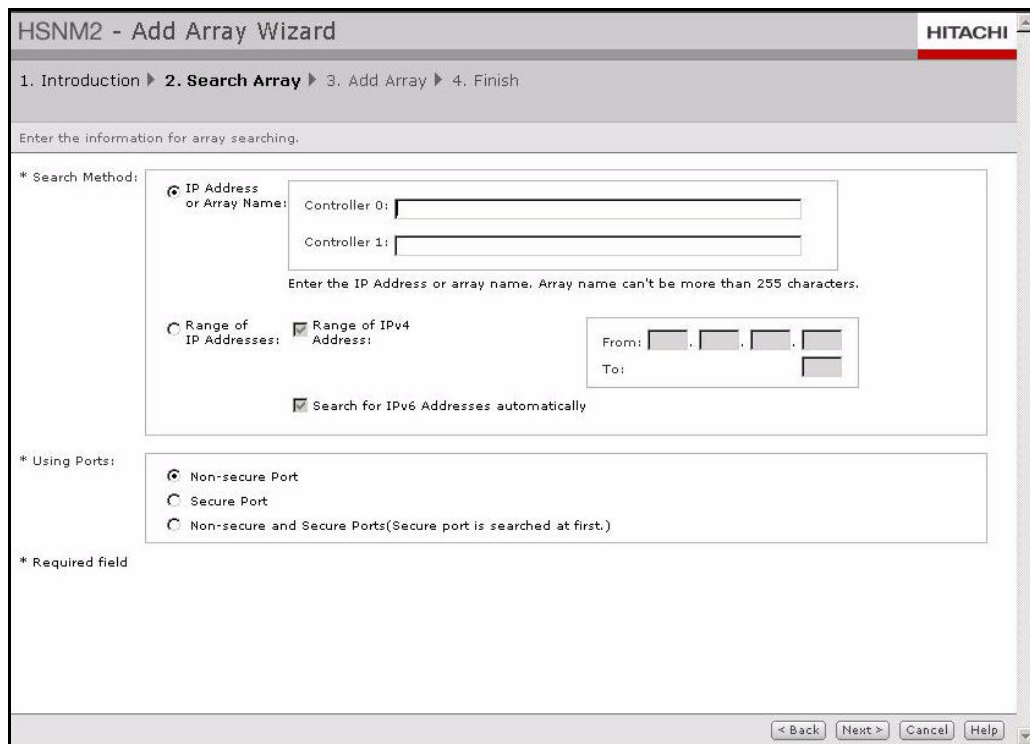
HSNM2 - Add Array Wizard

HITACHI

1. Introduction ▶ 2. Search Array ▶ 3. Add Array ▶ 4. Finish

Enter the information for array searching.

* Search Method:

IP Address or Array Name:

Controller 0:

Controller 1:

Enter the IP Address or array name. Array name can't be more than 255 characters.

Range of IP Addresses:

Range of IPv4 Address:

From: . . .

To:

Search for IPv6 Addresses automatically

* Using Ports:

Non-secure Port

Secure Port

Non-secure and Secure Ports(Secure port is searched at first.)

* Required field

< Back

Next >

Cancel

Help